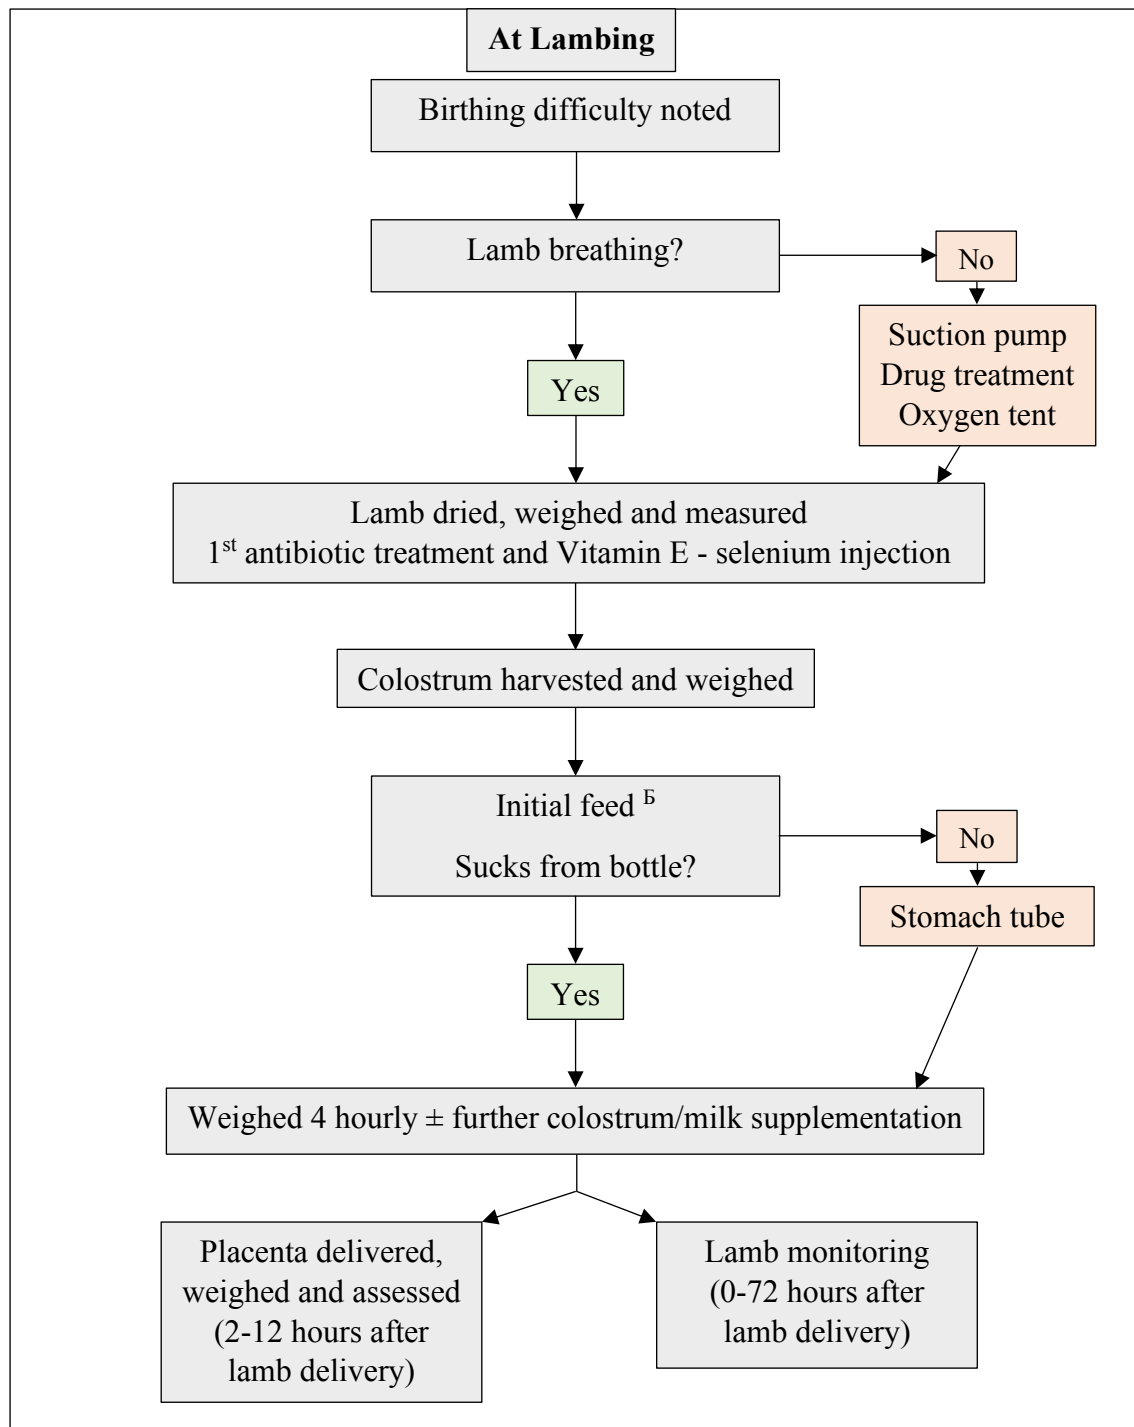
At Lambing

Birthing difficulty noted

Lamb breathing?

No

Suction pump
Drug treatment
Oxygen tent

Yes

Lamb dried, weighed and measured
1$^{st}$ antibiotic treatment and Vitamin E - selenium injection

Colostrum harvested and weighed

Initial feed $^{Б}$
Sucks from bottle?

No

Stomach tube

Yes

Weighed 4 hourly ± further colostrum/milk supplementation

Placenta delivered, weighed and assessed (2-12 hours after lamb delivery)

Lamb monitoring (0-72 hours after lamb delivery)